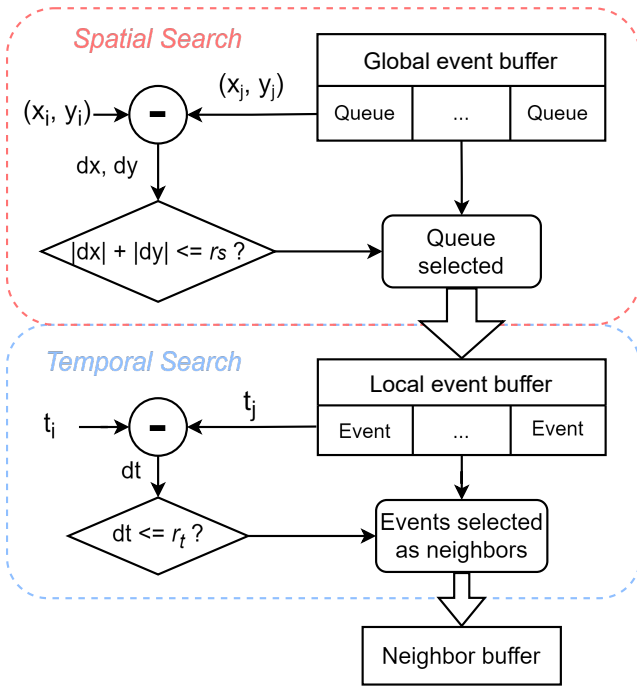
Spatial Search

Global event buffer

Queue | ... | Queue

$(x_j, y_j)$

$(x_i, y_i)$

-

dx, dy

|dx| + |dy| <= $rs$ ?

Queue selected

Temporal Search

Local event buffer

Event | ... | Event

$t_j$

$t_i$

-

dt

dt <= $r_t$ ?

Events selected as neighbors

Neighbor buffer